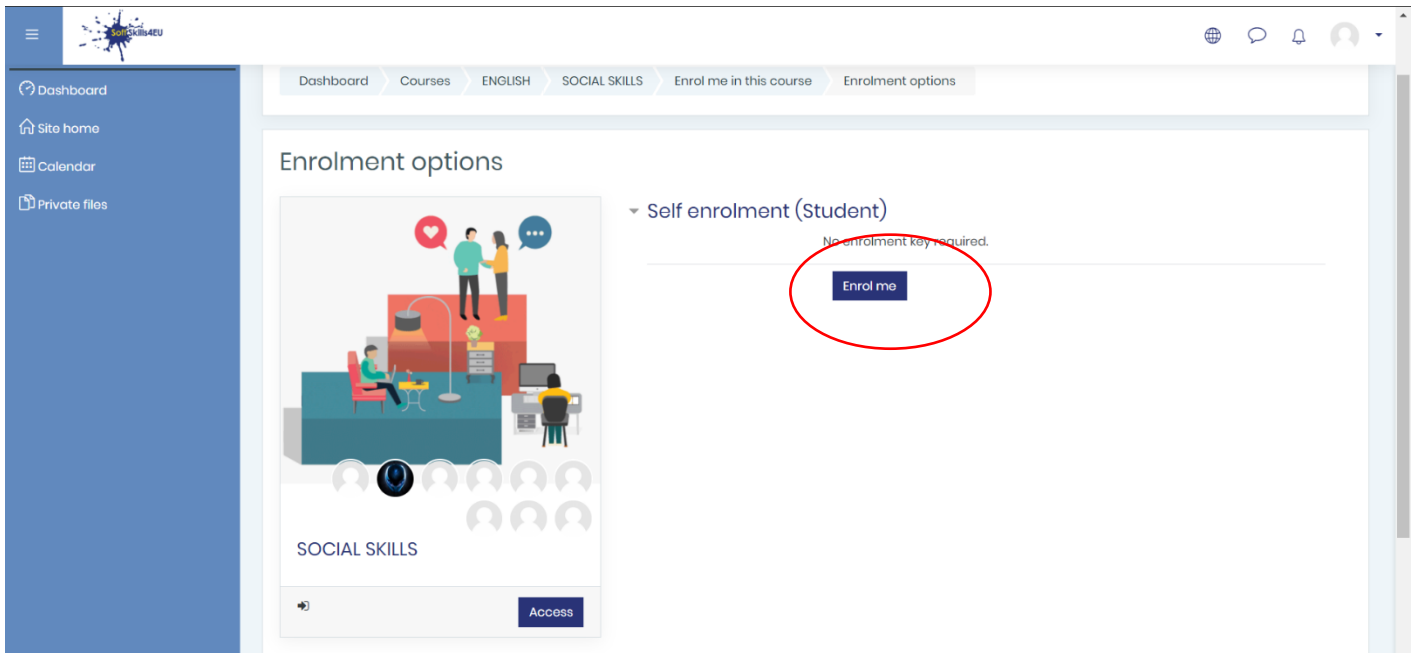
SoftSkills4EU

Dashboard
Site home
Calendar
Private files

Dashboard | Courses | ENGLISH | SOCIAL SKILLS | Enrol me in this course | Enrolment options

Enrolment options

SOCIAL SKILLS

Access

Self enrolment (Student)

No enrolment key required.

Enrol me